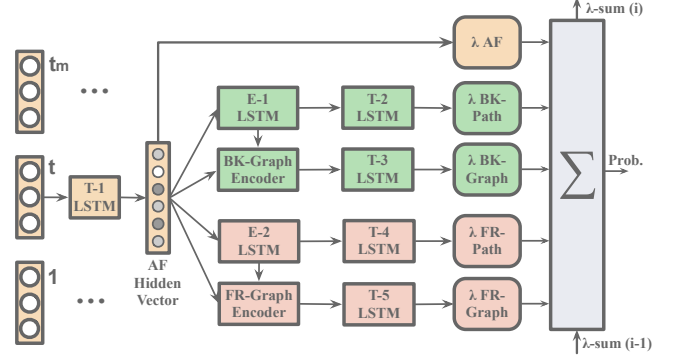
$t_m$

...

t

1

...

T-1 LSTM

AF Hidden Vector

E-1 LSTM

BK-Graph Encoder

E-2 LSTM

FR-Graph Encoder

T-2 LSTM

T-3 LSTM

T-4 LSTM

T-5 LSTM

λ AF

λ BK-Path

λ BK-Graph

λ FR-Path

λ FR-Graph

$\sum$

Prob.

λ-sum (i)

λ-sum (i-1)